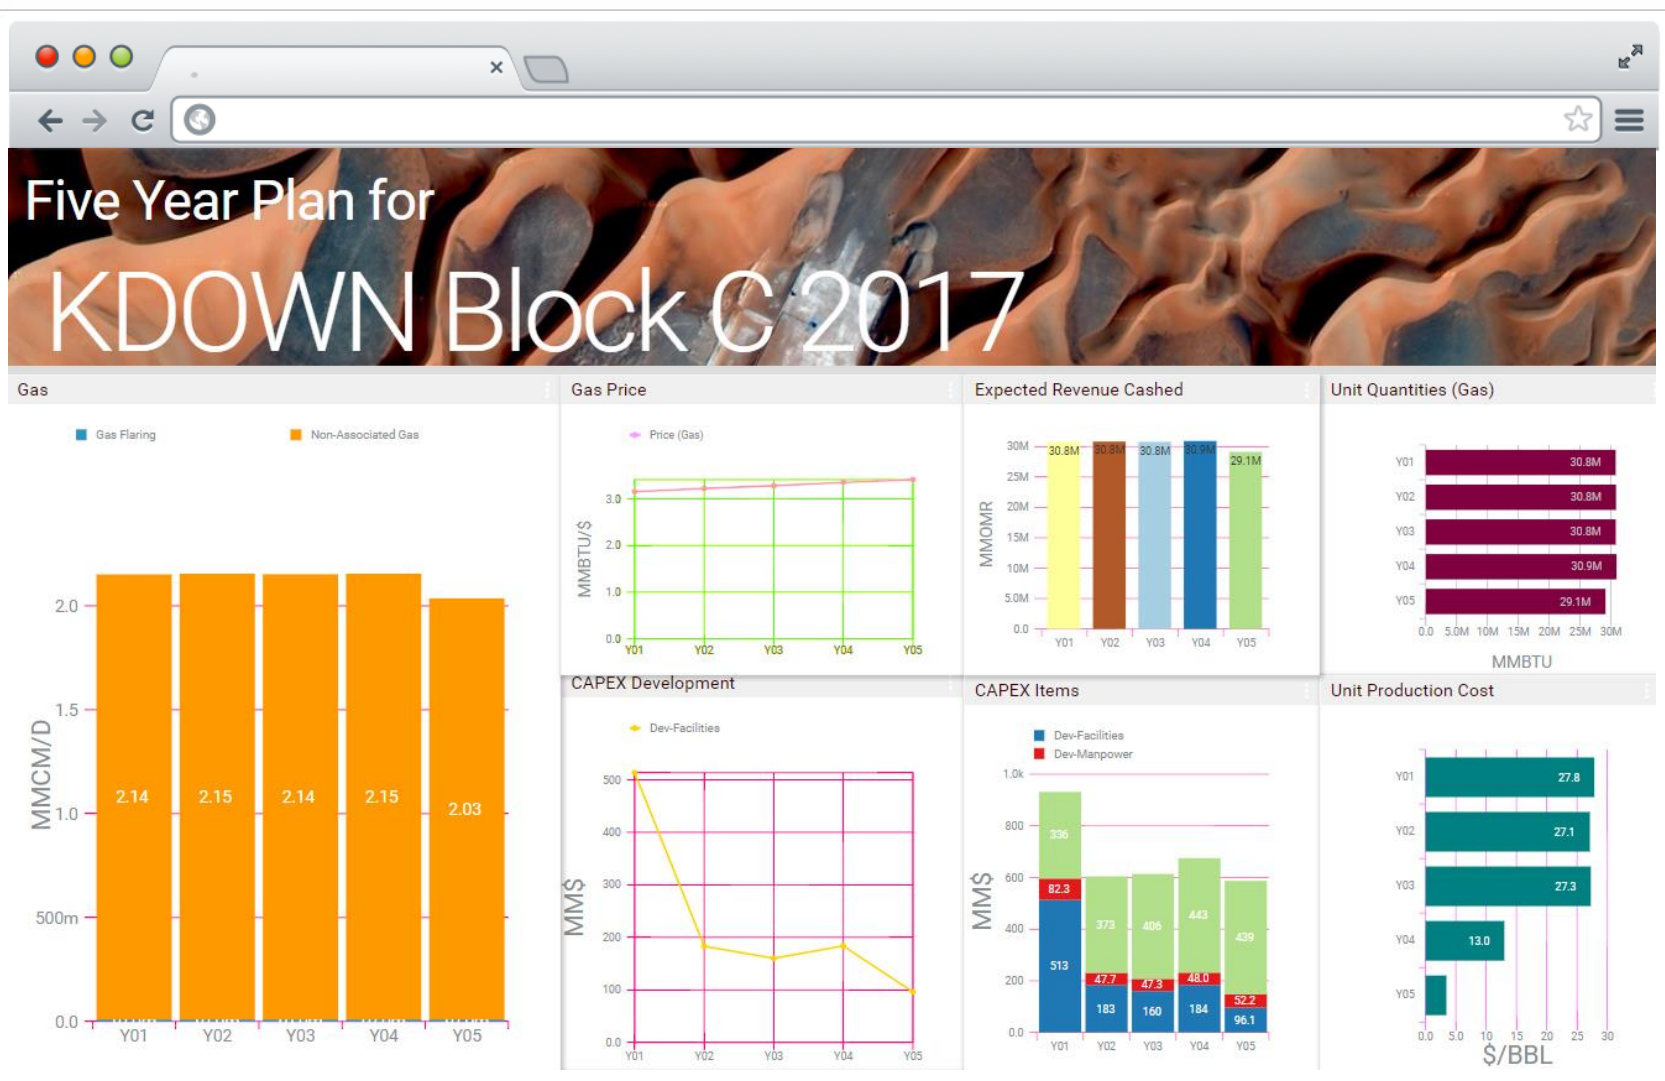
Five Year Plan for

KDOWN Block C 2017

Gas

Gas Flaring Non-Associated Gas

MMCM/D

2.0
1.5
1.0
500m
0.0

2.14 2.15 2.14 2.15 2.03

Y01 Y02 Y03 Y04 Y05

Gas Price

Price (Gas)

MMBTU/$

3.0
2.0
1.0
0.0

Y01 Y02 Y03 Y04 Y05

Expected Revenue Cashed

MMOMR

30M
25M
20M
15M
10M
5.0M
0.0

30.8M 30.8M 30.8M 30.9M 29.1M

Y01 Y02 Y03 Y04 Y05

Unit Quantities (Gas)

Y01 30.8M
Y02 30.8M
Y03 30.8M
Y04 30.9M
Y05 29.1M

0.0 5.0M 10M 15M 20M 25M 30M

MMBTU

CAPEX Development

Dev-Facilities

MM$

500
400
300
200
100
0.0

Y01 Y02 Y03 Y04 Y05

CAPEX Items

Dev-Facilities
Dev-Manpower

MM$

1.0k
800
600
400
200
0.0

336 82.3 513
373 47.7 183
406 47.3 160
443 48.0 184
439 52.2 96.1

Y01 Y02 Y03 Y04 Y05

Unit Production Cost

Y01 27.8
Y02 27.1
Y03 27.3
Y04 13.0
Y05

0.0 5.0 10 15 20 25 30

$/BBL